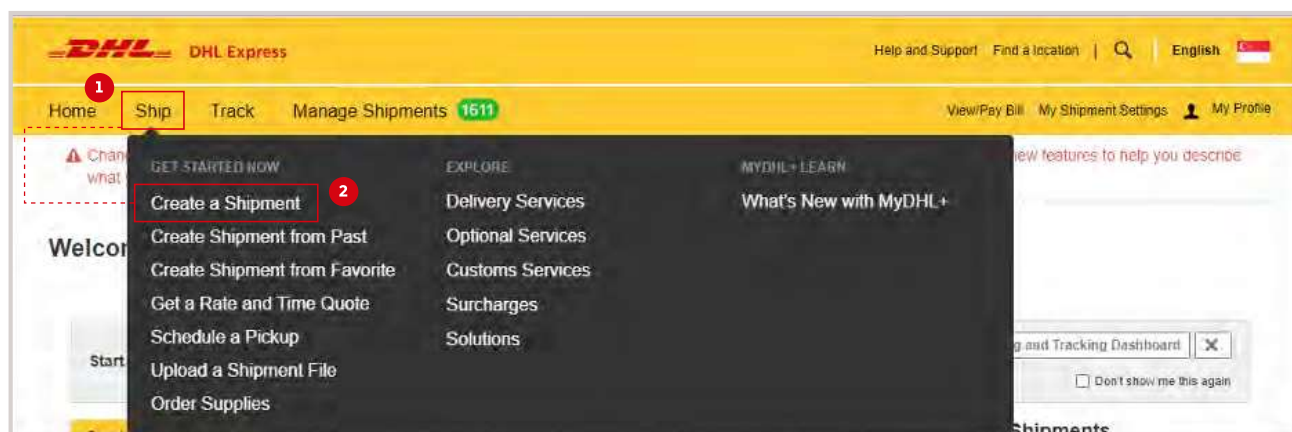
DHL DHL Express

Help and Support Find a location | English

1

Home Ship Track Manage Shipments 1611

View/Pay Bill My Shipment Settings My Profile

Chan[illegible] what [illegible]

new features to help you describe

GET STARTED NOW

2

Create a Shipment

Create Shipment from Past

Create Shipment from Favorite

Get a Rate and Time Quote

Schedule a Pickup

Upload a Shipment File

Order Supplies

EXPLORE

Delivery Services

Optional Services

Customs Services

Surcharges

Solutions

MYDHL+ LEARN

What's New with MyDHL+

Welco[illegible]

Start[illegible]

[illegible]g and Tracking Dashboard

Don't show me this again

Shipments